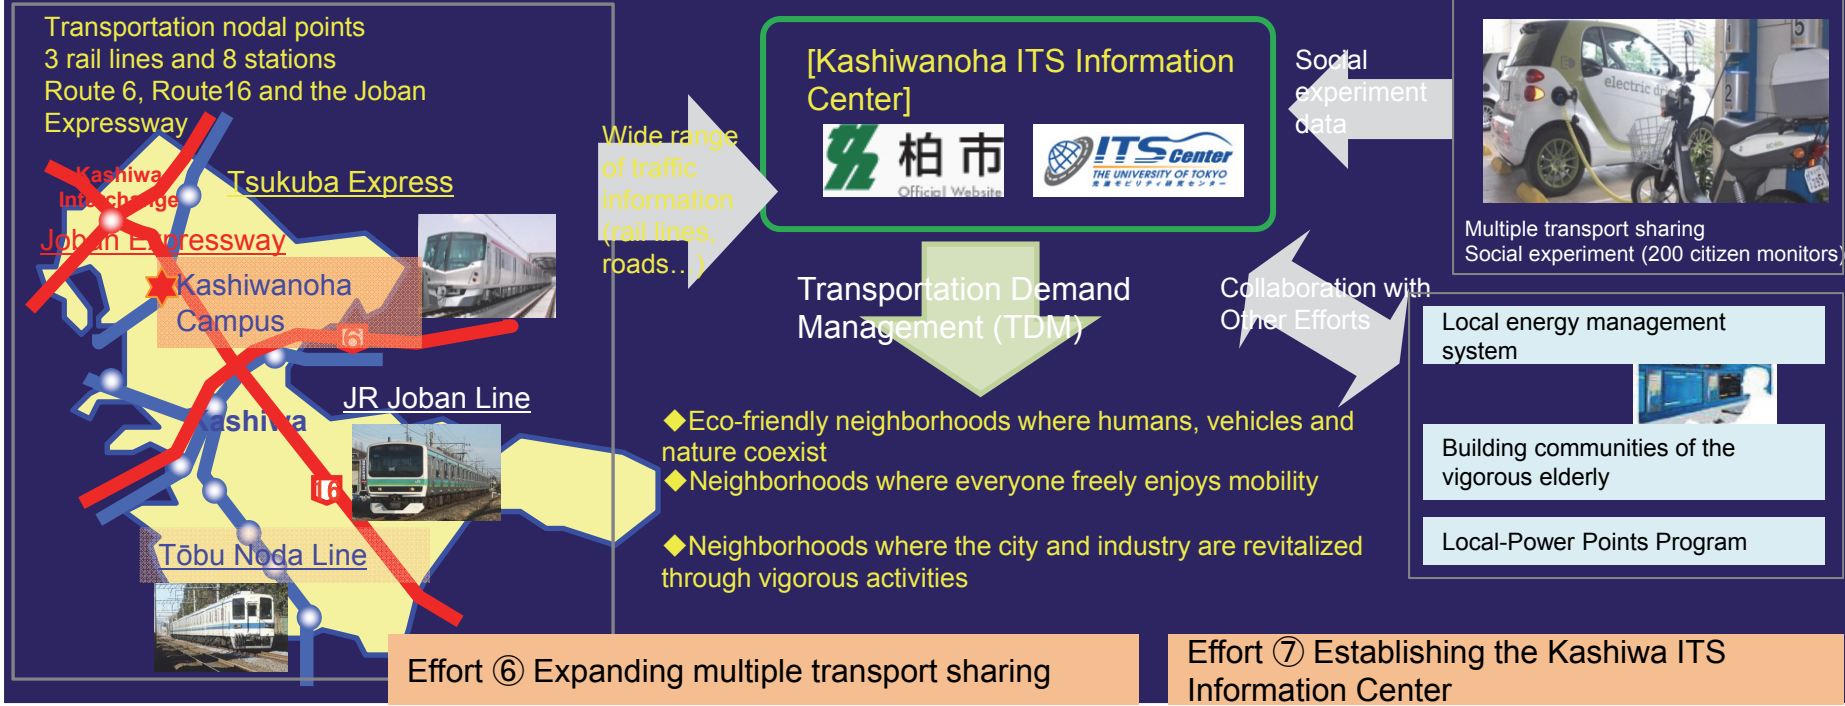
Transportation nodal points
3 rail lines and 8 stations
Route 6, Route16 and the Joban Expressway

Kashiwa Interchange

Tsukuba Express

Joban Expressway

Kashiwanoha Campus

6

JR Joban Line

Kashiwa

16

Tōbu Noda Line

Wide range of traffic information (rail lines, roads…)

[Kashiwanoha ITS Information Center]

柏市 Official Website

ITS Center THE UNIVERSITY OF TOKYO

Social experiment data

Multiple transport sharing
Social experiment (200 citizen monitors)

Transportation Demand Management (TDM)

Collaboration with Other Efforts

Local energy management system

Building communities of the vigorous elderly

Local-Power Points Program

◆Eco-friendly neighborhoods where humans, vehicles and nature coexist
◆Neighborhoods where everyone freely enjoys mobility

◆Neighborhoods where the city and industry are revitalized through vigorous activities

Effort ⑥ Expanding multiple transport sharing

Effort ⑦ Establishing the Kashiwa ITS Information Center